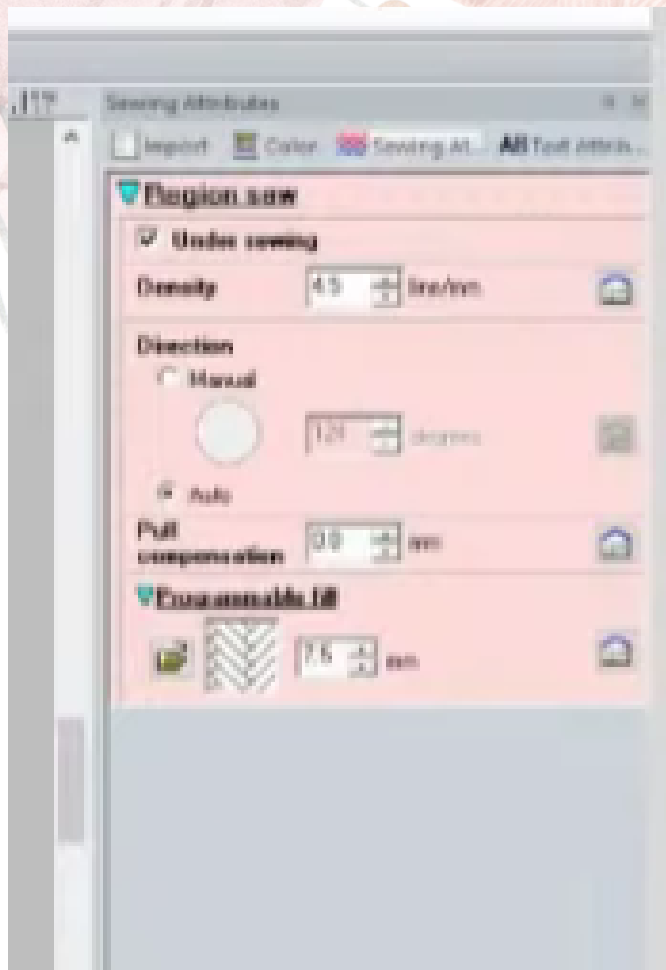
Sewing Attributes

Import Color Sewing At... All Text Attrib...

Region sew

Under sewing

Density 4.5 line/mm

Direction

Manual

120 degrees

Auto

Pull compensation 0.0 mm

Programmable fill

7.5 mm